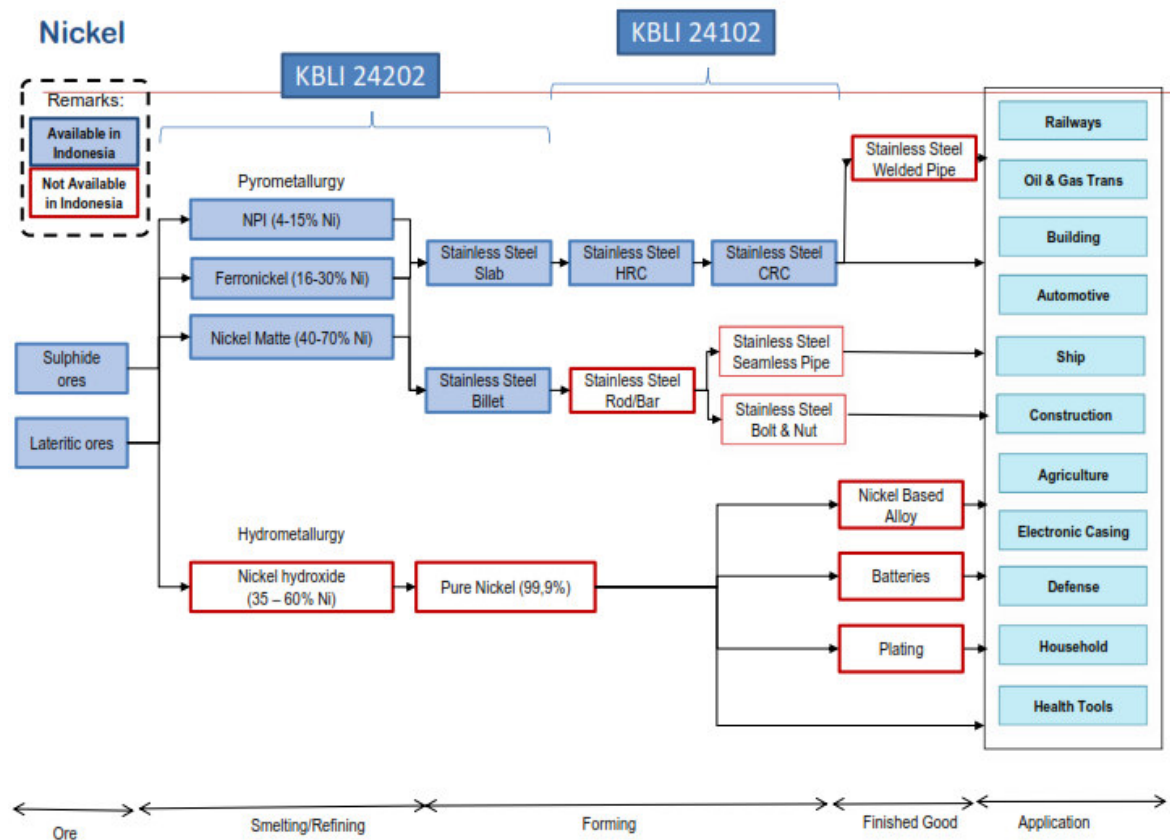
Nickel

KBLI 24102

KBLI 24202

Remarks:

Available in Indonesia

Not Available in Indonesia

Pyrometallurgy

NPI (4-15% Ni)

Ferronickel (16-30% Ni)

Nickel Matte (40-70% Ni)

Sulphide ores

Lateritic ores

Stainless Steel Slab

Stainless Steel HRC

Stainless Steel CRC

Stainless Steel Welded Pipe

Stainless Steel Billet

Stainless Steel Rod/Bar

Stainless Steel Seamless Pipe

Stainless Steel Bolt & Nut

Hydrometallurgy

Nickel hydroxide (35 – 60% Ni)

Pure Nickel (99,9%)

Nickel Based Alloy

Batteries

Plating

Railways

Oil & Gas Trans

Building

Automotive

Ship

Construction

Agriculture

Electronic Casing

Defense

Household

Health Tools

Ore

Smelting/Refining

Forming

Finished Good

Application